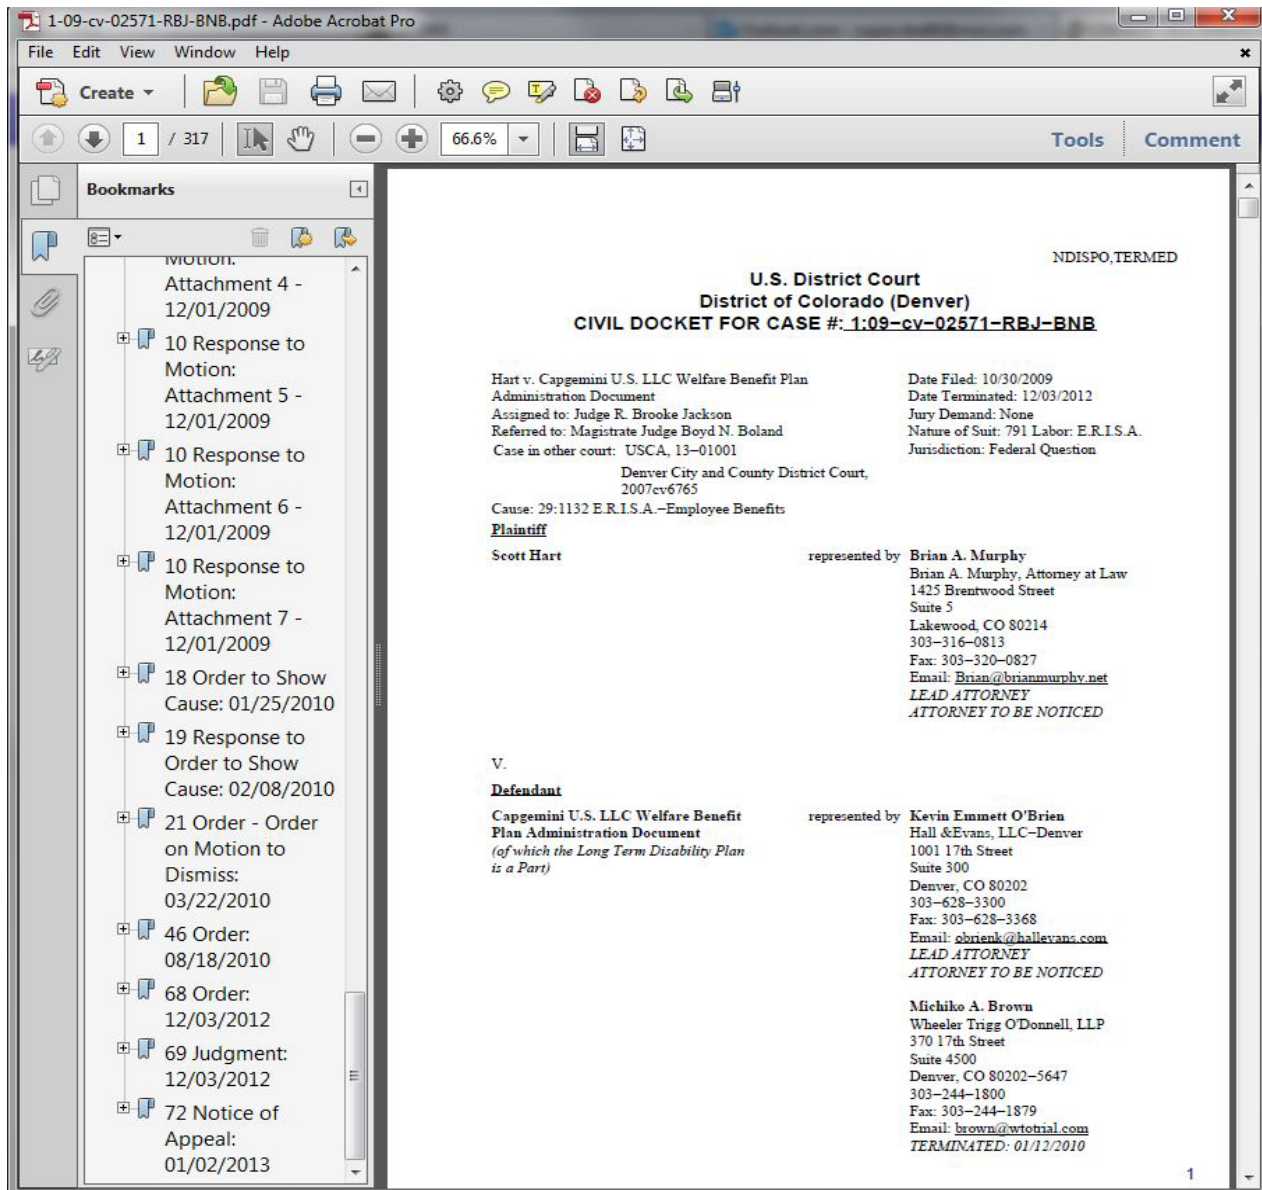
1-09-cv-02571-RBJ-BNB.pdf - Adobe Acrobat Pro

File Edit View Window Help

Create

1 / 317 66.6%

Tools Comment

Bookmarks

Motion: Attachment 4 - 12/01/2009

10 Response to Motion: Attachment 5 - 12/01/2009

10 Response to Motion: Attachment 6 - 12/01/2009

10 Response to Motion: Attachment 7 - 12/01/2009

18 Order to Show Cause: 01/25/2010

19 Response to Order to Show Cause: 02/08/2010

21 Order - Order on Motion to Dismiss: 03/22/2010

46 Order: 08/18/2010

68 Order: 12/03/2012

69 Judgment: 12/03/2012

72 Notice of Appeal: 01/02/2013

NDISPO,TERMED

U.S. District Court
District of Colorado (Denver)
CIVIL DOCKET FOR CASE #: 1:09-cv-02571-RBJ-BNB

Hart v. Capgemini U.S. LLC Welfare Benefit Plan Administration Document
Assigned to: Judge R. Brooke Jackson
Referred to: Magistrate Judge Boyd N. Boland
Case in other court: USCA, 13-01001
Denver City and County District Court, 2007cv6765
Cause: 29:1132 E.R.I.S.A.-Employee Benefits

Date Filed: 10/30/2009
Date Terminated: 12/03/2012
Jury Demand: None
Nature of Suit: 791 Labor: E.R.I.S.A.
Jurisdiction: Federal Question

Plaintiff

Scott Hart

represented by Brian A. Murphy
Brian A. Murphy, Attorney at Law
1425 Brentwood Street
Suite 5
Lakewood, CO 80214
303-316-0813
Fax: 303-320-0827
Email: Brian@brianmurphy.net
LEAD ATTORNEY
ATTORNEY TO BE NOTICED

V.

Defendant

Capgemini U.S. LLC Welfare Benefit Plan Administration Document
(of which the Long Term Disability Plan is a Part)

represented by Kevin Emmett O'Brien
Hall &Evans, LLC-Denver
1001 17th Street
Suite 300
Denver, CO 80202
303-628-3300
Fax: 303-628-3368
Email: obrienk@hallevans.com
LEAD ATTORNEY
ATTORNEY TO BE NOTICED

Michiko A. Brown
Wheeler Trigg O'Donnell, LLP
370 17th Street
Suite 4500
Denver, CO 80202-5647
303-244-1800
Fax: 303-244-1879
Email: brown@wtotrial.com
TERMINATED: 01/12/2010

1